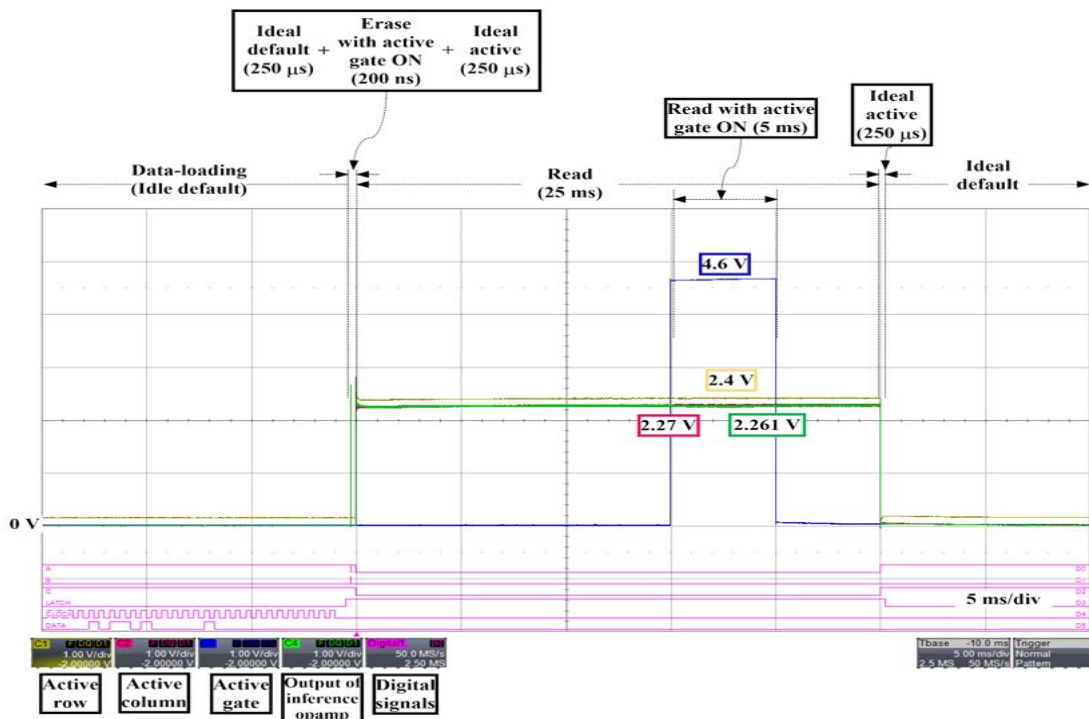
Ideal default (250 μs) + Erase with active gate ON (200 ns) + Ideal active (250 μs)

Read with active gate ON (5 ms)

Ideal active (250 μs)

Data-loading (Idle default)

Read (25 ms)

Ideal default

4.6 V

2.4 V

2.27 V

2.261 V

0 V

A
B
C
LATCH
CLK
DATA

D0
D1
D2
D3
D4
D5

5 ms/div

C1 1.00 V/div -2.00000 V
C2 1.00 V/div -2.00000 V
C3 1.00 V/div -2.00000 V
C4 1.00 V/div -2.00000 V
Digital1 50.0 MS/s 2.50 MS

Tbase -10.0 ms 5.00 ms/div 2.5 MS 50 MS/s
Trigger Normal Pattern

Active row

Active column

Active gate

Output of inference opamp

Digital signals